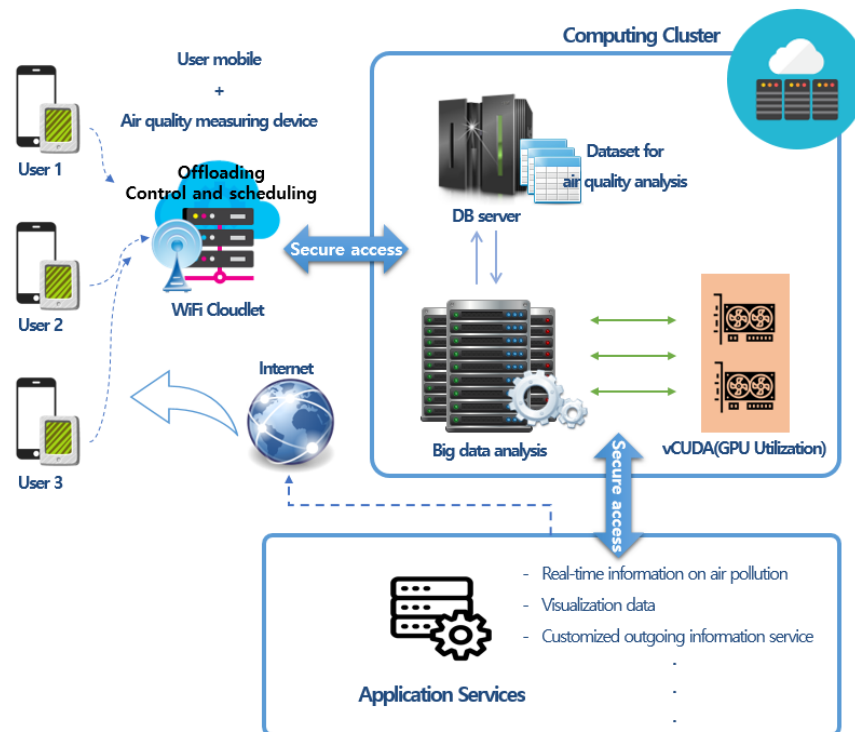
User mobile
+
Air quality measuring device

User 1

User 2

User 3

Offloading
Control and scheduling

WiFi Cloudlet

Secure access

Internet

Computing Cluster

Dataset for air quality analysis

DB server

Big data analysis

vCUDA(GPU Utilization)

Secure access

- Real-time information on air pollution
- Visualization data
- Customized outgoing information service
.
.
.

Application Services